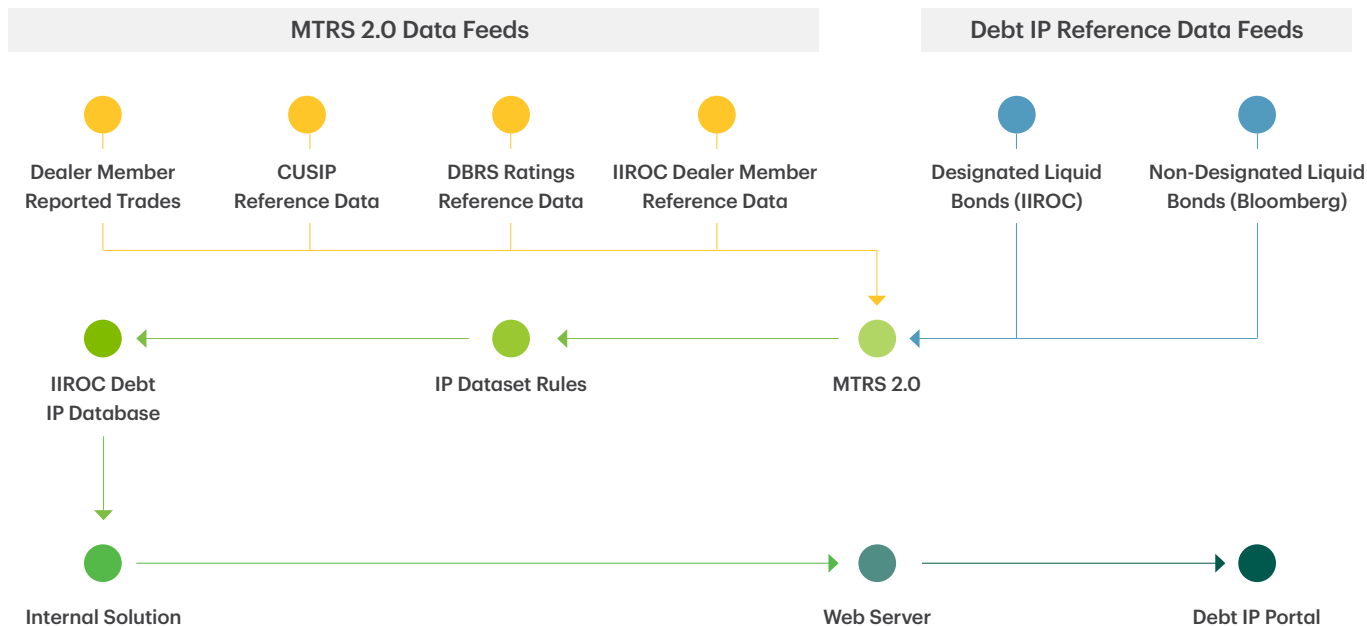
MTRS 2.0 Data Feeds

Debt IP Reference Data Feeds

Dealer Member Reported Trades

CUSIP Reference Data

DBRS Ratings Reference Data

IIROC Dealer Member Reference Data

Designated Liquid Bonds (IIROC)

Non-Designated Liquid Bonds (Bloomberg)

IIROC Debt IP Database

IP Dataset Rules

MTRS 2.0

Internal Solution

Web Server

Debt IP Portal